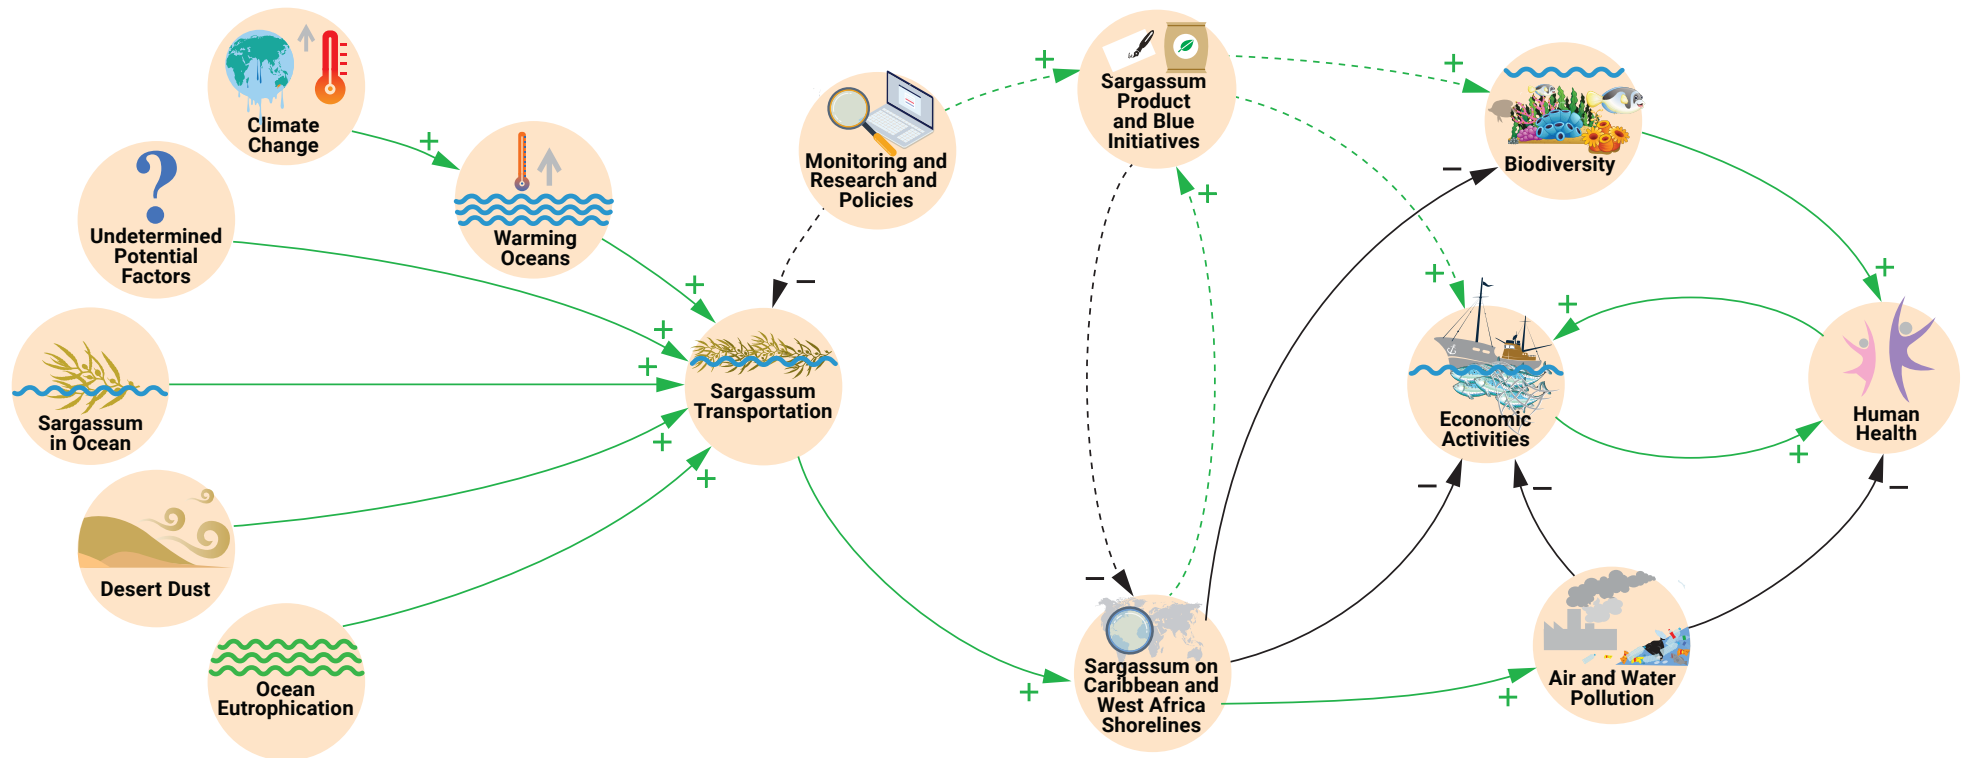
Climate Change

+

Undetermined Potential Factors

Warming Oceans

Sargassum in Ocean

Desert Dust

Ocean Eutrophication

+

+

+

+

+

Monitoring and Research and Policies

−

Sargassum Transportation

+

Sargassum Product and Blue Initiatives

+

+

Biodiversity

−

+

+

Economic Activities

+

+

Human Health

+

−

−

−

−

Sargassum on Caribbean and West Africa Shorelines

+

Air and Water Pollution

+